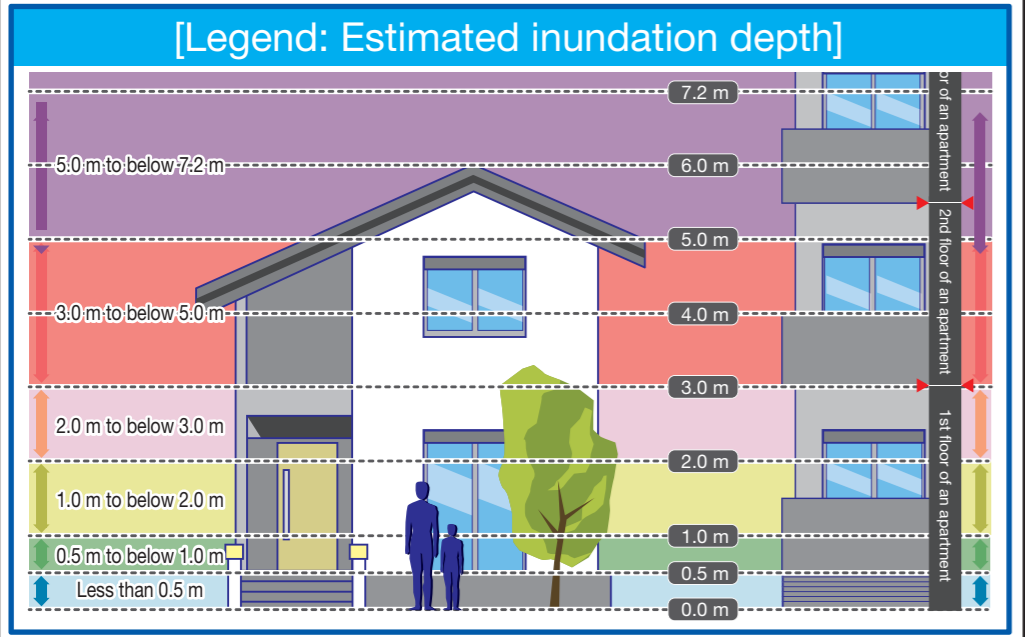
[Legend: Estimated inundation depth]

5.0 m to below 7.2 m
3.0 m to below 5.0 m
2.0 m to below 3.0 m
1.0 m to below 2.0 m
0.5 m to below 1.0 m
Less than 0.5 m

7.2 m
6.0 m
5.0 m
4.0 m
3.0 m
2.0 m
1.0 m
0.5 m
0.0 m

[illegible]or of an apartment
2nd floor of an apartment
1st floor of an apartment